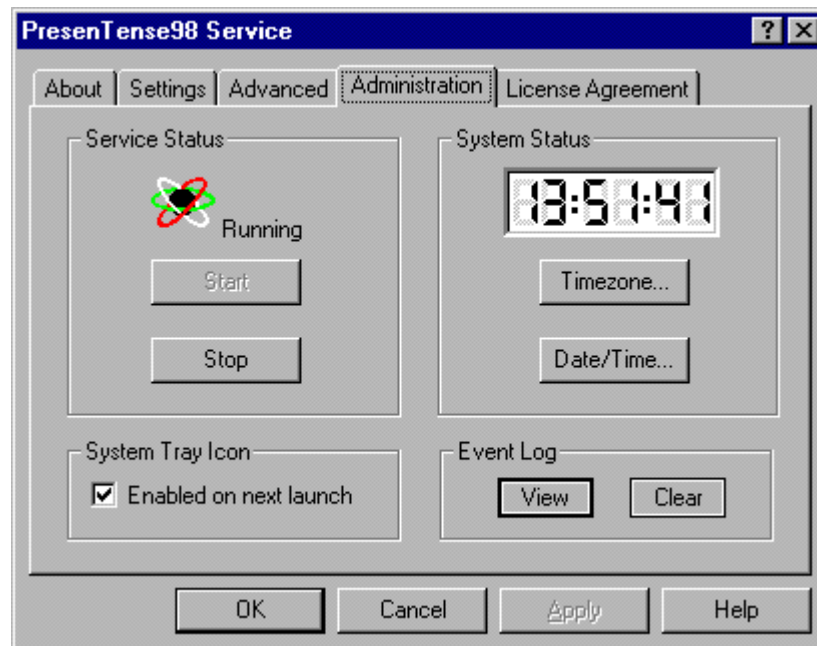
PresenTense98 Service

?

About | Settings | Advanced | Administration | License Agreement

Service Status

Running

Start

Stop

System Status

13:51:41

Timezone...

Date/Time...

System Tray Icon

☑ Enabled on next launch

Event Log

View

Clear

OK

Cancel

Apply

Help